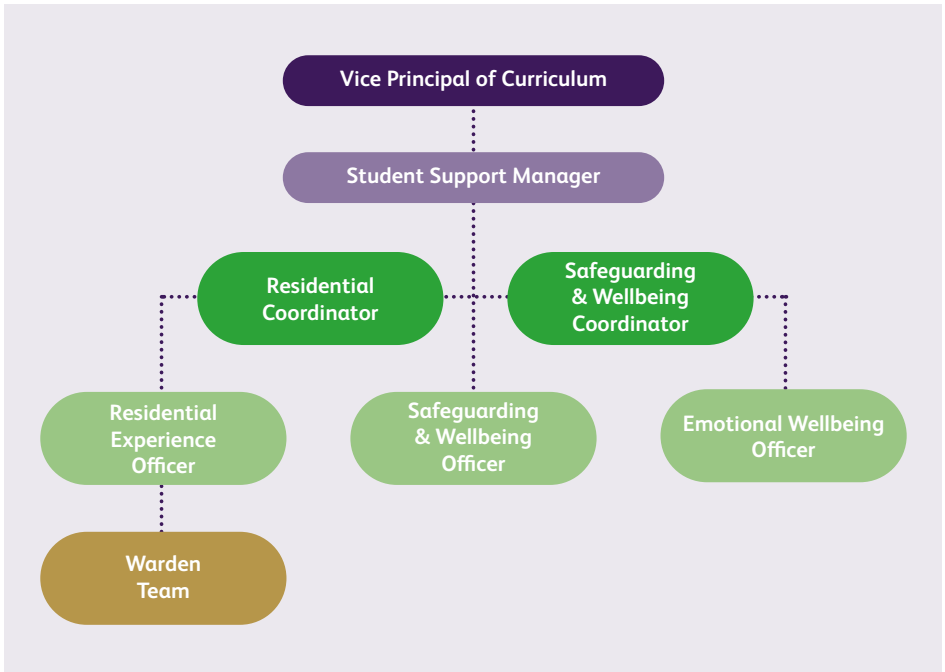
Vice Principal of Curriculum

Student Support Manager

Residential Coordinator

Safeguarding & Wellbeing Coordinator

Residential Experience Officer

Safeguarding & Wellbeing Officer

Emotional Wellbeing Officer

Warden Team